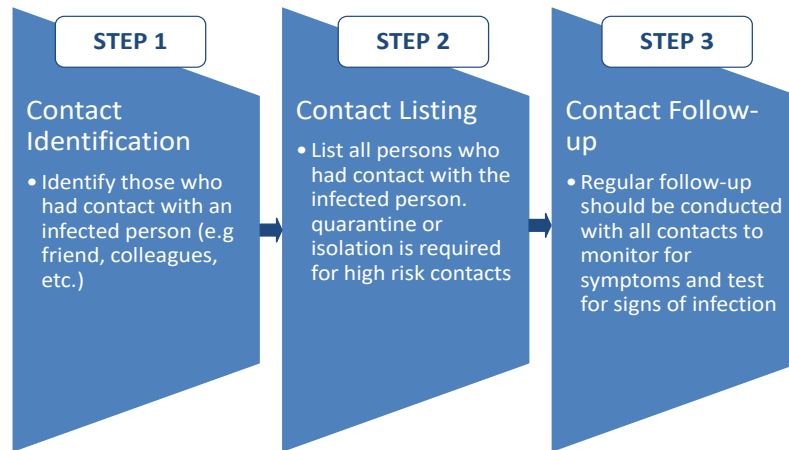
STEP 1

Contact Identification

• Identify those who had contact with an infected person (e.g friend, colleagues, etc.)

STEP 2

Contact Listing

• List all persons who had contact with the infected person. quarantine or isolation is required for high risk contacts

STEP 3

Contact Follow-up

• Regular follow-up should be conducted with all contacts to monitor for symptoms and test for signs of infection